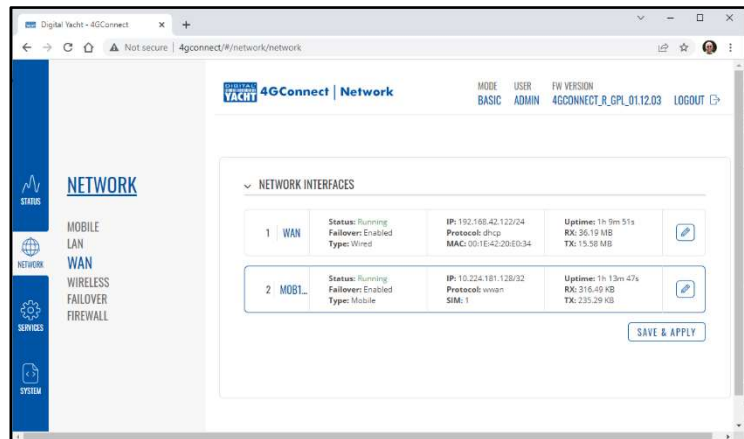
Digital Yacht - 4GConnect × +

Not secure | 4gconnect/#/network/network

DIGITAL YACHT 4GConnect | Network

MODE BASIC USER ADMIN FW VERSION 4GCONNECT_R_GPL_01.12.03 LOGOUT

STATUS

NETWORK

SERVICES

SYSTEM

NETWORK

MOBILE
LAN
WAN
WIRELESS
FAILOVER
FIREWALL

NETWORK INTERFACES

| | | | | | |
|---|---|---|---|---|---|
| 1 | WAN | Status: Running Failover: Enabled Type: Wired | IP: 192.168.42.122/24 Protocol: dhcp MAC: 00:1E:42:20:E0:34 | Uptime: 1h 9m 51s RX: 36.19 MB TX: 15.58 MB | |
| 2 | MOB1... | Status: Running Failover: Enabled Type: Mobile | IP: 10.224.181.128/32 Protocol: wwan SIM: 1 | Uptime: 1h 13m 47s RX: 316.49 KB TX: 235.29 KB | |

SAVE & APPLY